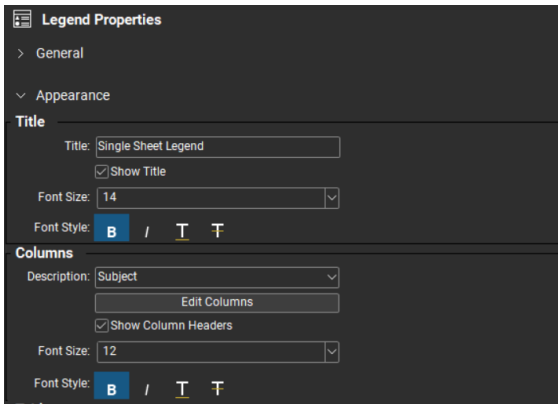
Legend Properties

> General

Appearance

Title

Title: Single Sheet Legend

Show Title

Font Size: 14

Font Style: B I T T

Columns

Description: Subject

Edit Columns

Show Column Headers

Font Size: 12

Font Style: B I T T